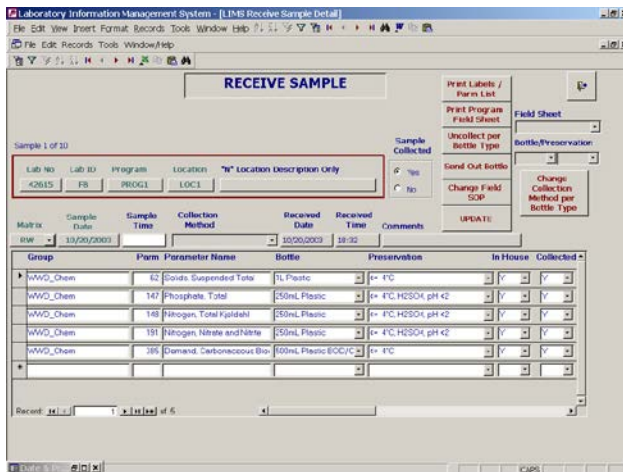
Laboratory Information Management System - [LIMS Receive Sample Detail]
File Edit View Insert Format Records Tools Window Help
File Edit Records Tools Window/Help

RECEIVE SAMPLE

Print Labels / Parm List
Print Program Field Sheet
Uncollect per Bottle Type
Send Out Bottle
Change Field SOP
UPDATE

Field Sheet
Bottle/Preservation
Change Collection Method per Bottle Type

Sample 1 of 10

Sample Collected
Yes
No

| Lab No | Lab ID | Program | Location | "N" Location Description Only |
|---|---|---|---|---|
| 42615 | F8 | PROG1 | LOC1 | |

| Matrix | Sample Date | Sample Time | Collection Method | Received Date | Received Time | Comments |
|---|---|---|---|---|---|---|
| RW | 10/20/2003 | | | 10/20/2003 | 18:32 | |

| Group | Parm | Parameter Name | Bottle | Preservation | In House | Collected |
|---|---|---|---|---|---|---|
| WWD_Chem | 62 | Solids, Suspended Total | 1L Plastic | <= 4°C | Y | Y |
| WWD_Chem | 147 | Phosphate, Total | 250mL Plastic | <= 4°C,H2SO4, pH <2 | Y | Y |
| WWD_Chem | 148 | Nitrogen, Total Kjeldahl | 250mL Plastic | <= 4°C,H2SO4, pH <2 | Y | Y |
| WWD_Chem | 191 | Nitrogen, Nitrate and Nitrite | 250mL Plastic | <= 4°C,H2SO4, pH <2 | Y | Y |
| WWD_Chem | 385 | Demand, Carbonaceous Bio | 500mL Plastic BOD/C | <= 4°C | Y | Y |

Record: 1 of 5

CAPS